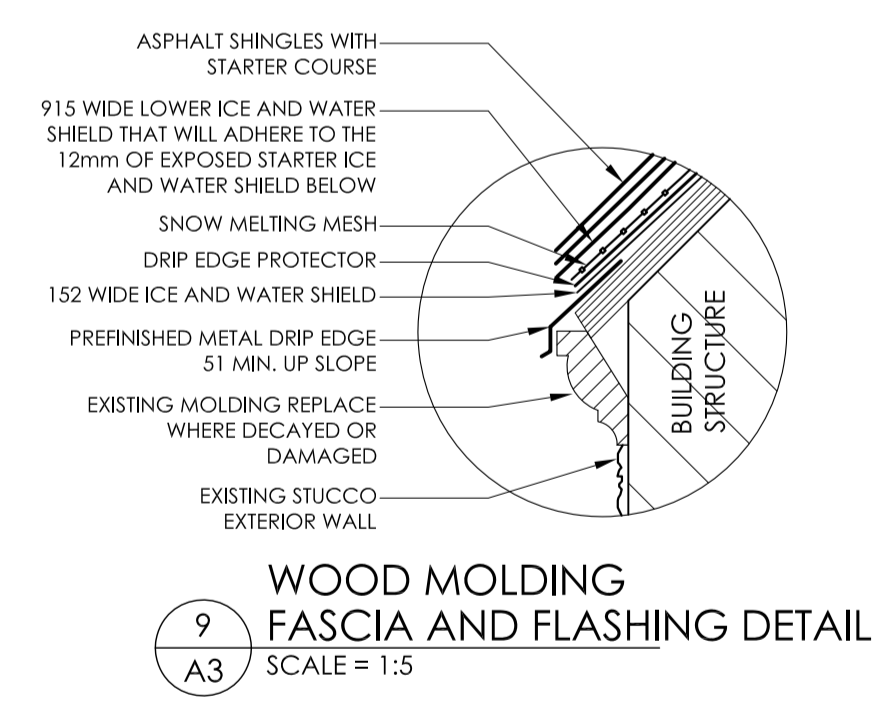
ASPHALT SHINGLES WITH STARTER COURSE

915 WIDE LOWER ICE AND WATER SHIELD THAT WILL ADHERE TO THE 12mm OF EXPOSED STARTER ICE AND WATER SHIELD BELOW

SNOW MELTING MESH

DRIP EDGE PROTECTOR

152 WIDE ICE AND WATER SHIELD

PREFINISHED METAL DRIP EDGE 51 MIN. UP SLOPE

EXISTING MOLDING REPLACE WHERE DECAYED OR DAMAGED

EXISTING STUCCO EXTERIOR WALL

BUILDING STRUCTURE

WOOD MOLDING
FASCIA AND FLASHING DETAIL

9
A3

SCALE = 1:5